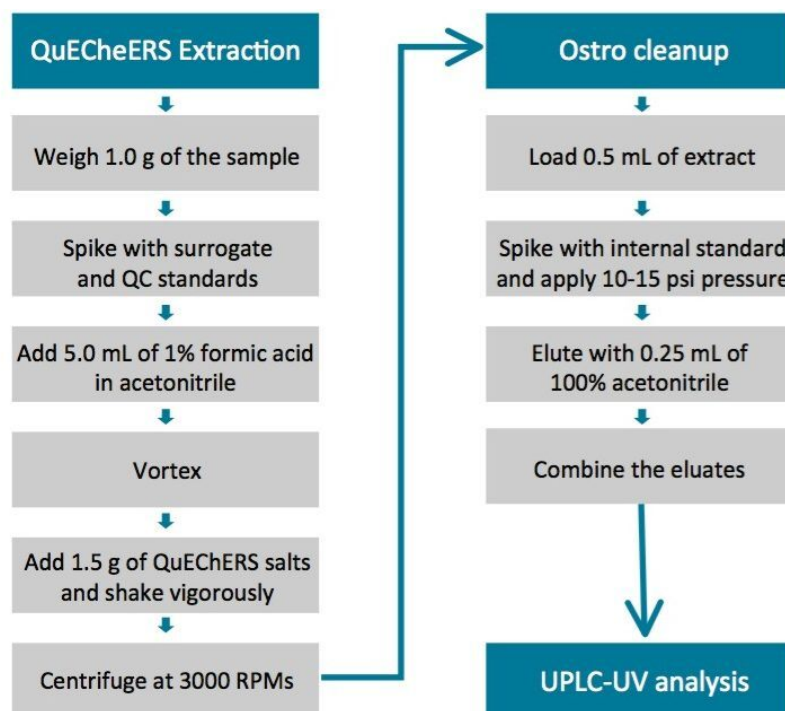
QuECheERS Extraction

Weigh 1.0 g of the sample

Spike with surrogate and QC standards

Add 5.0 mL of 1% formic acid in acetonitrile

Vortex

Add 1.5 g of QuEChERS salts and shake vigorously

Centrifuge at 3000 RPMs

Ostro cleanup

Load 0.5 mL of extract

Spike with internal standard and apply 10-15 psi pressure

Elute with 0.25 mL of 100% acetonitrile

Combine the eluates

UPLC-UV analysis